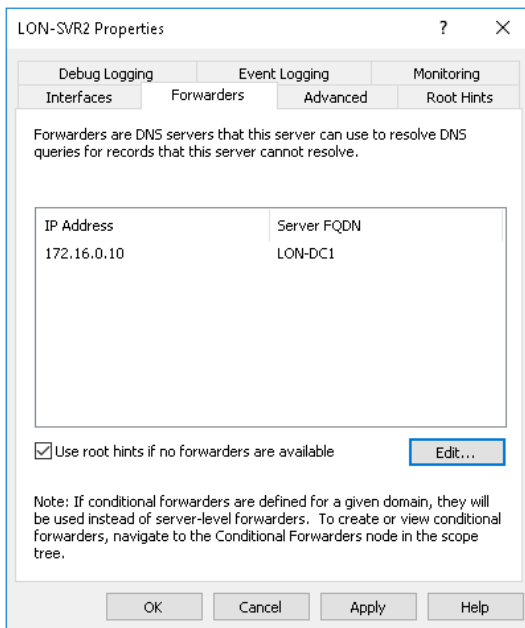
LON-SVR2 Properties

?

X

Debug Logging

Event Logging

Monitoring

Interfaces

Forwarders

Advanced

Root Hints

Forwarders are DNS servers that this server can use to resolve DNS queries for records that this server cannot resolve.

| IP Address | Server FQDN |
|---|---|
| 172.16.0.10 | LON-DC1 |

☑ Use root hints if no forwarders are available

Edit...

Note: If conditional forwarders are defined for a given domain, they will be used instead of server-level forwarders. To create or view conditional forwarders, navigate to the Conditional Forwarders node in the scope tree.

OK

Cancel

Apply

Help